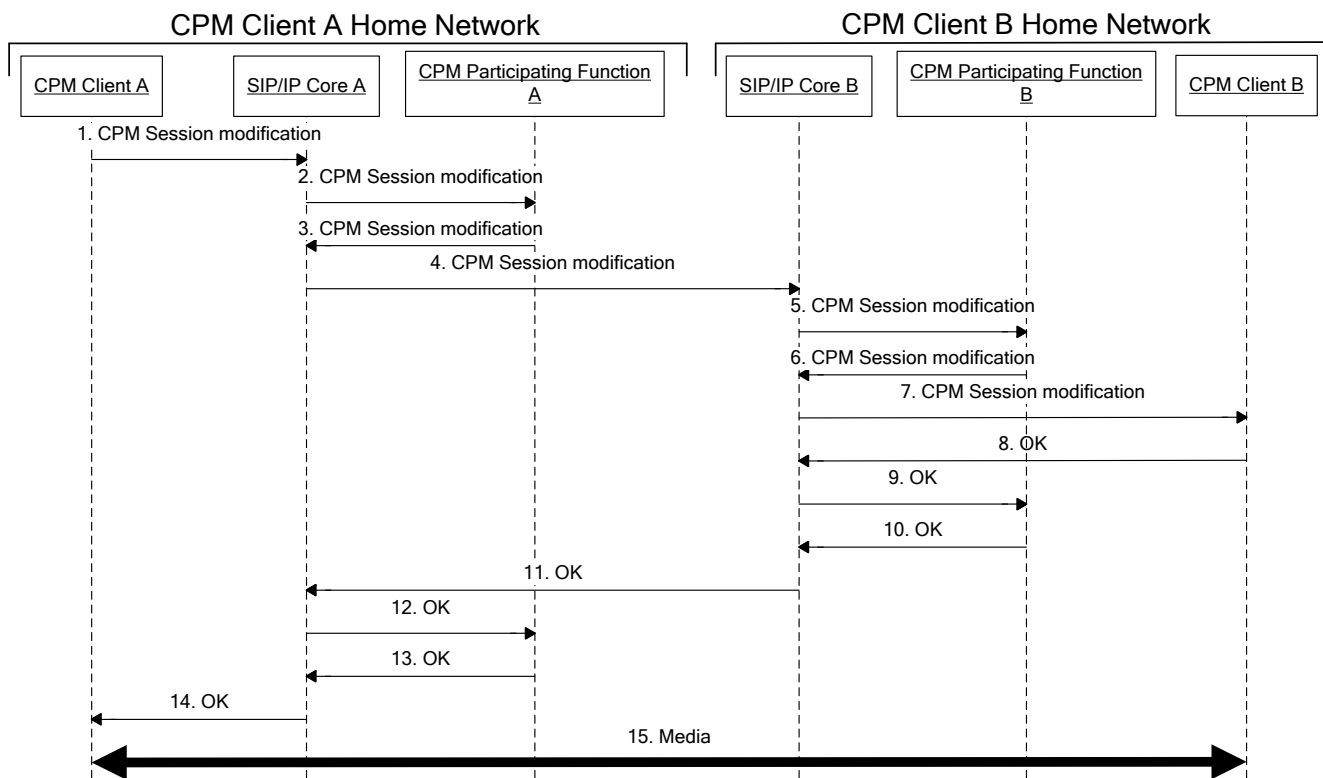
CPM Client A Home Network

CPM Client B Home Network

CPM Client A

SIP/IP Core A

CPM Participating Function A

SIP/IP Core B

CPM Participating Function B

CPM Client B

1. CPM Session modification

2. CPM Session modification

3. CPM Session modification

4. CPM Session modification

5. CPM Session modification

6. CPM Session modification

7. CPM Session modification

8. OK

9. OK

10. OK

11. OK

12. OK

13. OK

14. OK

15. Media